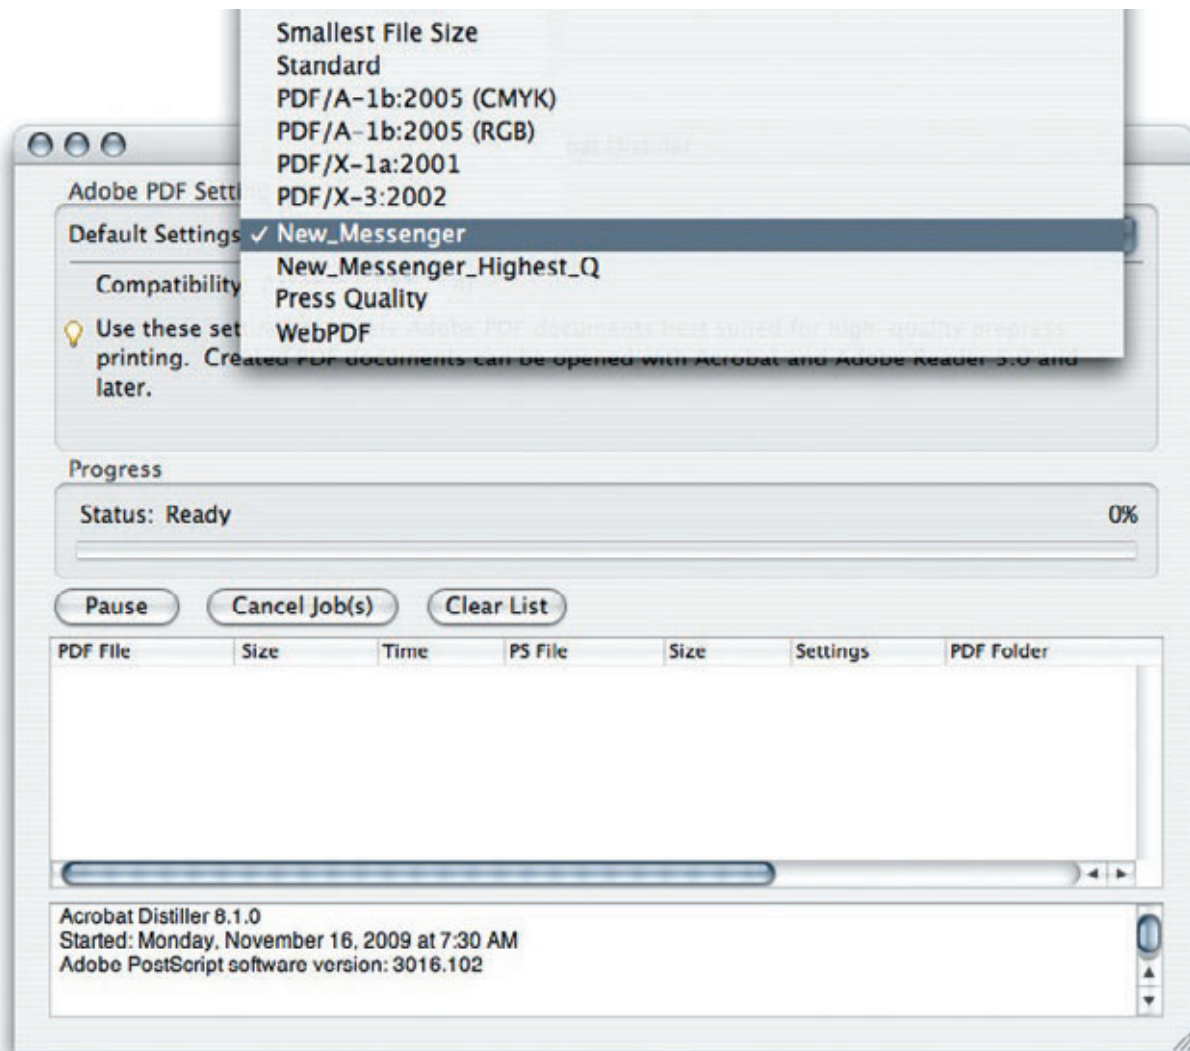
Smallest File Size
Standard
PDF/A-1b:2005 (CMYK)
PDF/A-1b:2005 (RGB)
PDF/X-1a:2001
PDF/X-3:2002
✓ New_Messenger
New_Messenger_Highest_Q
Press Quality
WebPDF

Adobe PDF Setti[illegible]

Default Settings

Compatibility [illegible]

Use these set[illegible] printing. Cre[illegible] later.

Progress

Status: Ready

0%

Pause

Cancel Job(s)

Clear List

| PDF File | Size | Time | PS File | Size | Settings | PDF Folder |
|---|---|---|---|---|---|---|

Acrobat Distiller 8.1.0
Started: Monday, November 16, 2009 at 7:30 AM
Adobe PostScript software version: 3016.102